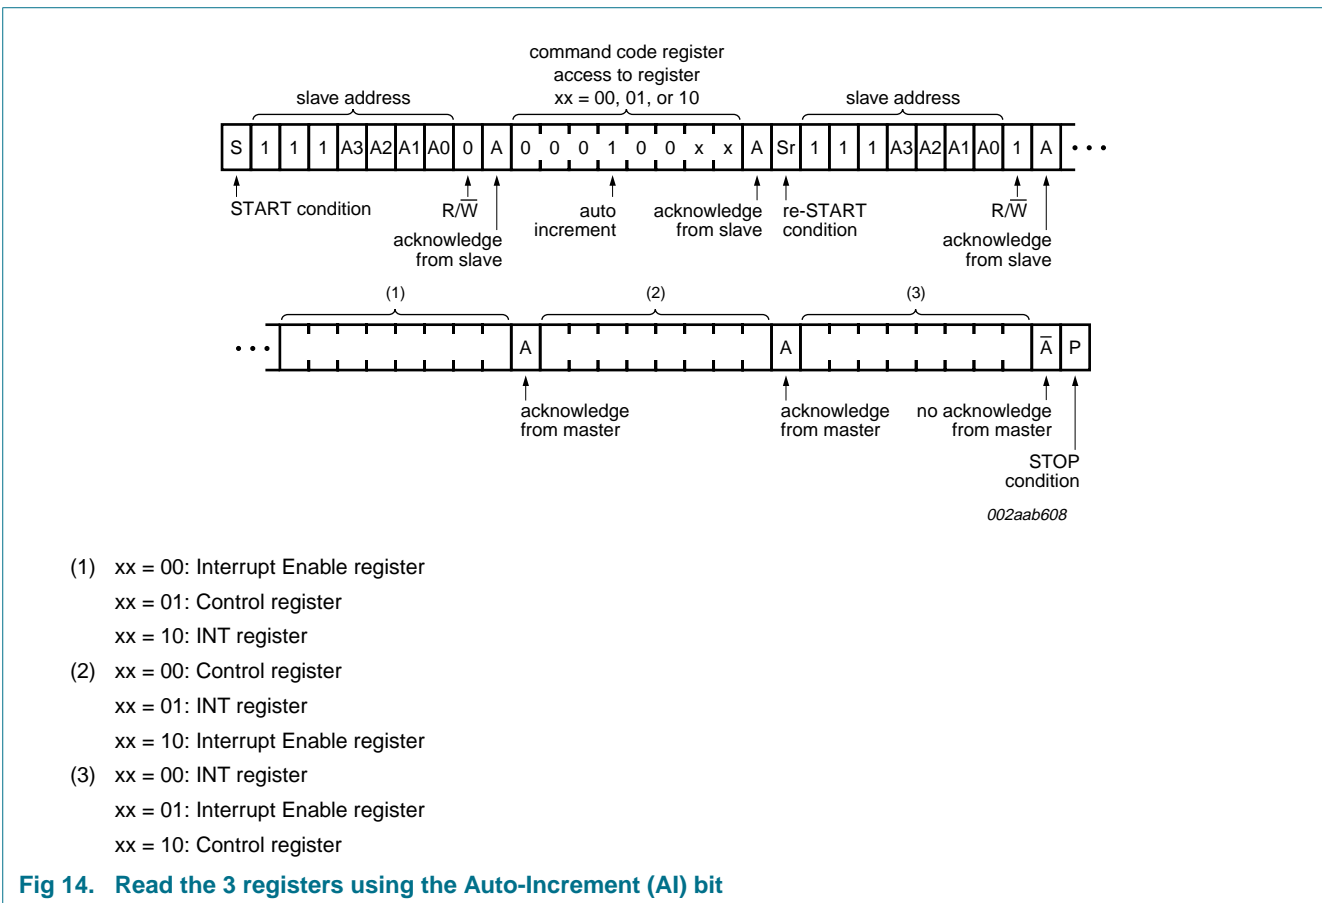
command code register
access to register
xx = 00, 01, or 10

slave address

slave address

| S | 1 | 1 | 1 | A3 | A2 | A1 | A0 | 0 | A | 0 | 0 | 0 | 1 | 0 | 0 | x | x | A | Sr | 1 | 1 | 1 | A3 | A2 | A1 | A0 | 1 | A | • • • |
|---|---|---|---|---|---|---|---|---|---|---|---|---|---|---|---|---|---|---|---|---|---|---|---|---|---|---|---|---|---|

START condition

R/$\overline{W}$

acknowledge from slave

auto increment

acknowledge from slave

re-START condition

R/$\overline{W}$

acknowledge from slave

(1)

(2)

(3)

• • • A A $\overline{A}$ P

acknowledge from master

acknowledge from master

no acknowledge from master

STOP condition

002aab608

(1) xx = 00: Interrupt Enable register
xx = 01: Control register
xx = 10: INT register

(2) xx = 00: Control register
xx = 01: INT register
xx = 10: Interrupt Enable register

(3) xx = 00: INT register
xx = 01: Interrupt Enable register
xx = 10: Control register

Fig 14. Read the 3 registers using the Auto-Increment (AI) bit